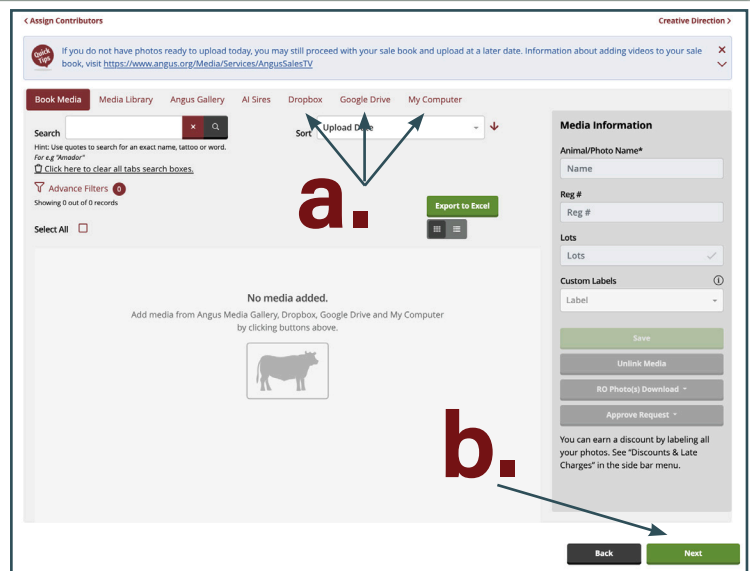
< Assign Contributors

Creative Direction >

Quick Tips

If you do not have photos ready to upload today, you may still proceed with your sale book and upload at a later date. Information about adding videos to your sale book, visit https://www.angus.org/Media/Services/AngusSalesTV

Book Media | Media Library | Angus Gallery | AI Sires | Dropbox | Google Drive | My Computer

Search

Hint: Use quotes to search for an exact name, tattoo or word. For e.g "Amador"

Click here to clear all tabs search boxes.

Sort Upload Date

Advance Filters 0

Showing 0 out of 0 records

Select All

Export to Excel

a.

No media added.

Add media from Angus Media Gallery, Dropbox, Google Drive and My Computer by clicking buttons above.

Media Information

Animal/Photo Name*

Name

Reg #

Reg #

Lots

Lots

Custom Labels

Label

Save

Unlink Media

RO Photo(s) Download

Approve Request

You can earn a discount by labeling all your photos. See "Discounts & Late Charges" in the side bar menu.

b.

Back

Next